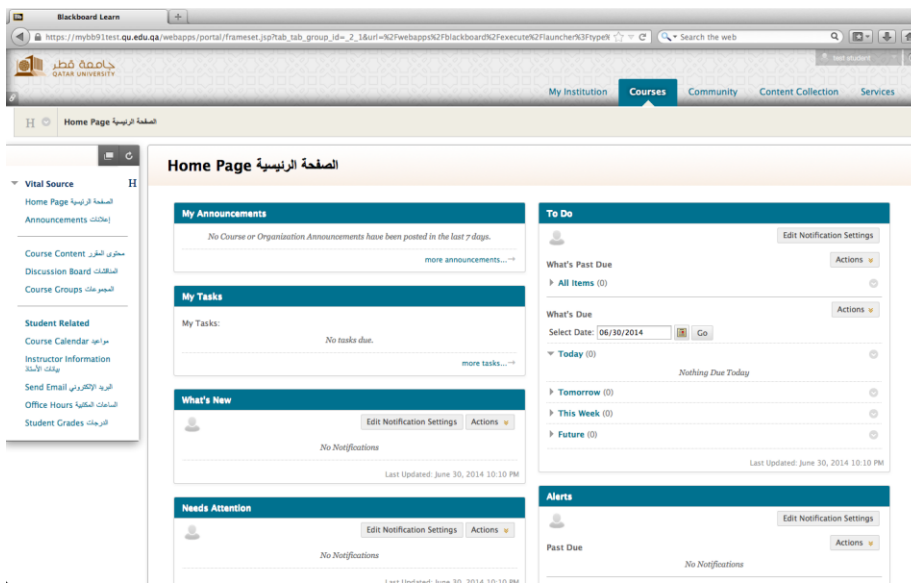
Blackboard Learn
https://mybb91test.qu.edu.qa/webapps/portal/frameset.jsp?tab_tab_group_id=_2_1&url=%2Fwebapps%2Fblackboard%2Fexecute%2Flauncher%3Ftype%
Search the web
جامعة قطر
QATAR UNIVERSITY
test student
My Institution
Courses
Community
Content Collection
Services
H
Home Page الصفحة الرئيسية

Vital Source
H
Home Page الصفحة الرئيسية
Announcements إعلانات
Course Content محتوى المقرر
Discussion Board المناقشات
Course Groups المجموعات
Student Related
Course Calendar مواعيد
Instructor Information بيانات الأستاذ
Send Email البريد الإلكتروني
Office Hours الساعات المكتبية
Student Grades الدرجات

Home Page الصفحة الرئيسية

My Announcements
No Course or Organization Announcements have been posted in the last 7 days.
more announcements...

My Tasks
My Tasks:
No tasks due.
more tasks...

What's New
Edit Notification Settings
Actions
No Notifications
Last Updated: June 30, 2014 10:10 PM

Needs Attention
Edit Notification Settings
Actions
No Notifications
Last Updated: June 30, 2014 10:10 PM

To Do
Edit Notification Settings
What's Past Due
Actions
All Items (0)
What's Due
Actions
Select Date: 06/30/2014
Go
Today (0)
Nothing Due Today
Tomorrow (0)
This Week (0)
Future (0)
Last Updated: June 30, 2014 10:10 PM

Alerts
Edit Notification Settings
Past Due
Actions
No Notifications